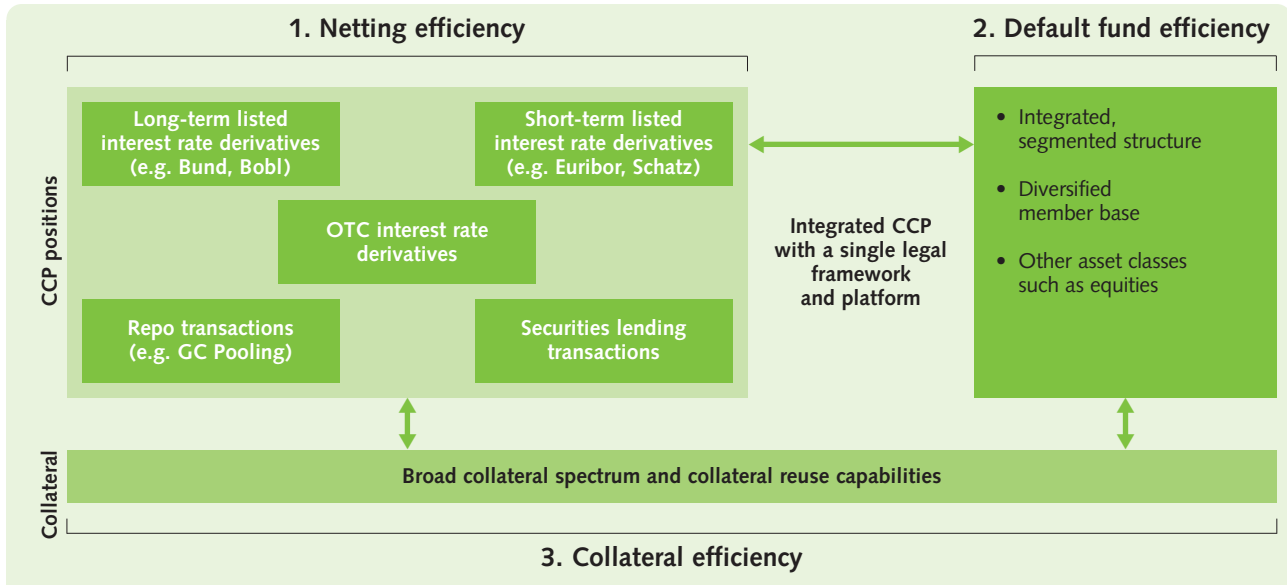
1. Netting efficiency

2. Default fund efficiency

CCP positions

Long-term listed interest rate derivatives (e.g. Bund, Bobl)

Short-term listed interest rate derivatives (e.g. Euribor, Schatz)

OTC interest rate derivatives

Repo transactions (e.g. GC Pooling)

Securities lending transactions

Integrated CCP with a single legal framework and platform

- Integrated, segmented structure
- Diversified member base
- Other asset classes such as equities

Collateral

Broad collateral spectrum and collateral reuse capabilities

3. Collateral efficiency